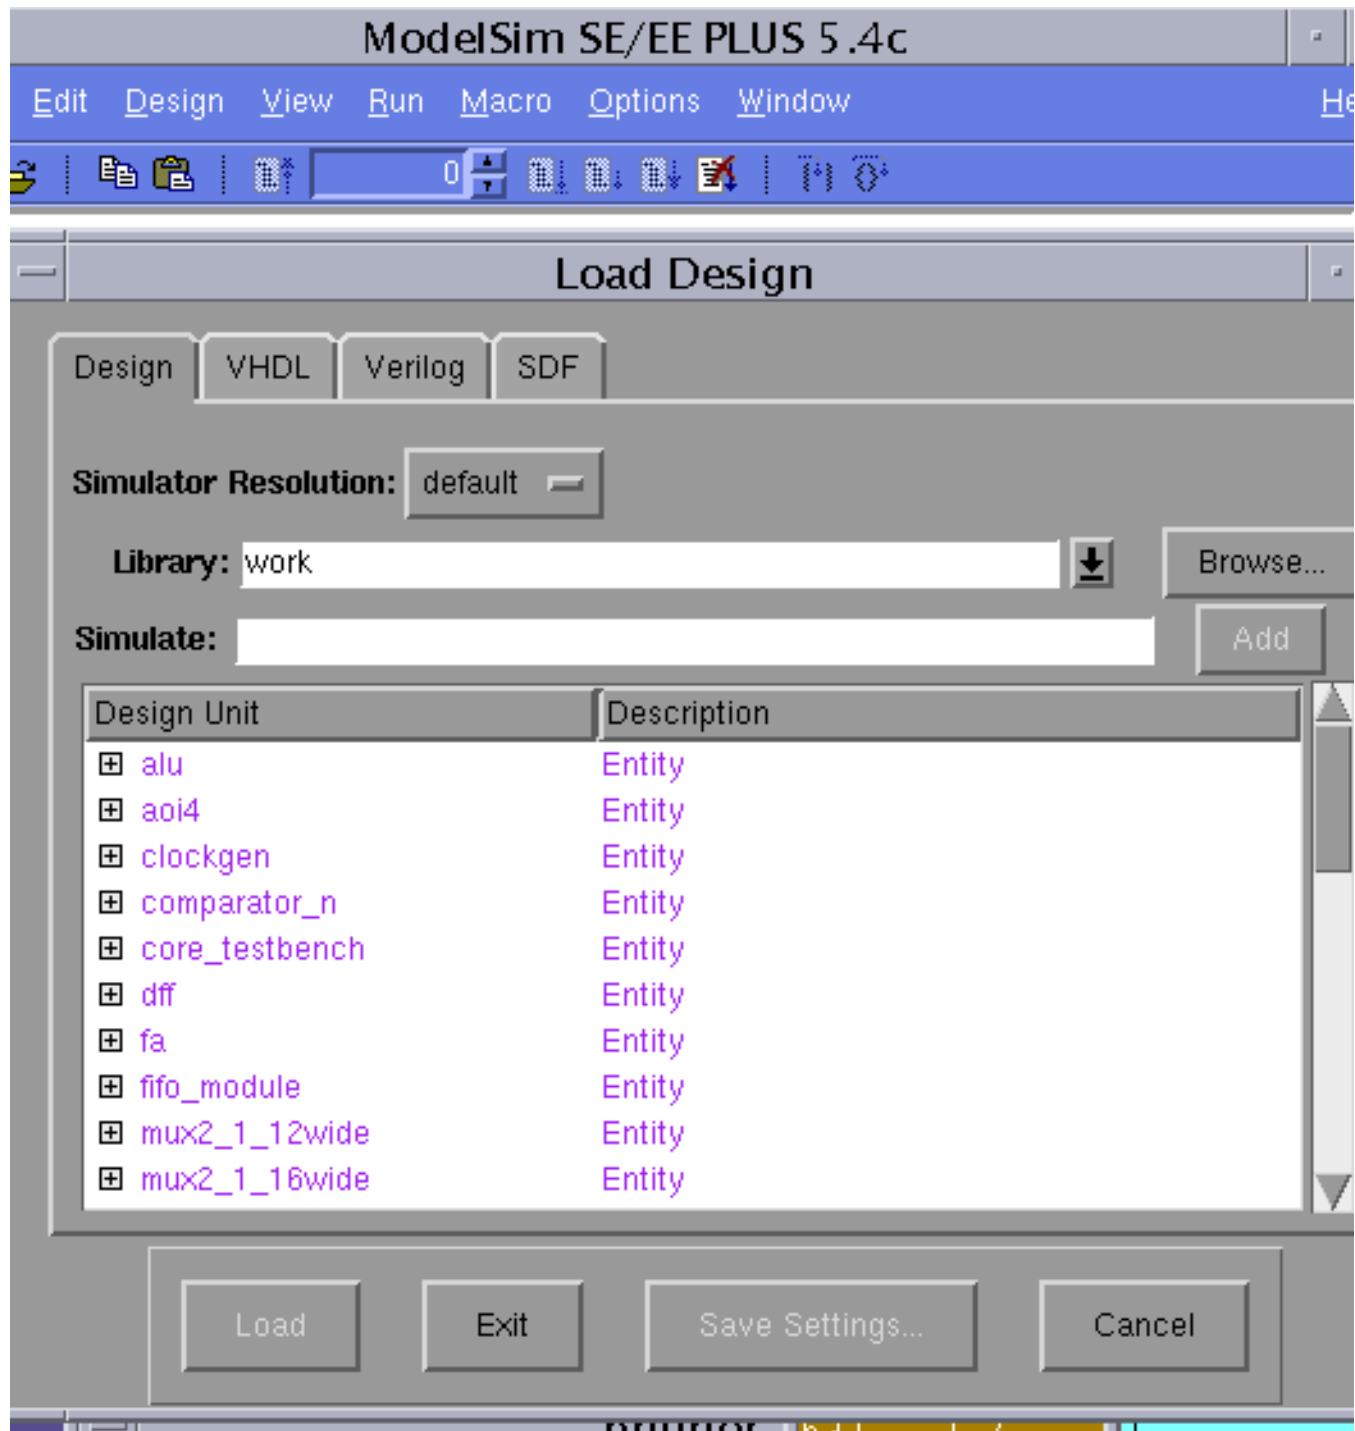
ModelSim SE/EE PLUS 5.4c

Edit Design View Run Macro Options Window He

0

Load Design

Design VHDL Verilog SDF

Simulator Resolution: default

Library: work

Browse...

Simulate:

Add

| Design Unit | Description |
|---|---|
| alu | Entity |
| aoi4 | Entity |
| clockgen | Entity |
| comparator_n | Entity |
| core_testbench | Entity |
| dff | Entity |
| fa | Entity |
| fifo_module | Entity |
| mux2_1_12wide | Entity |
| mux2_1_16wide | Entity |

Load Exit Save Settings... Cancel